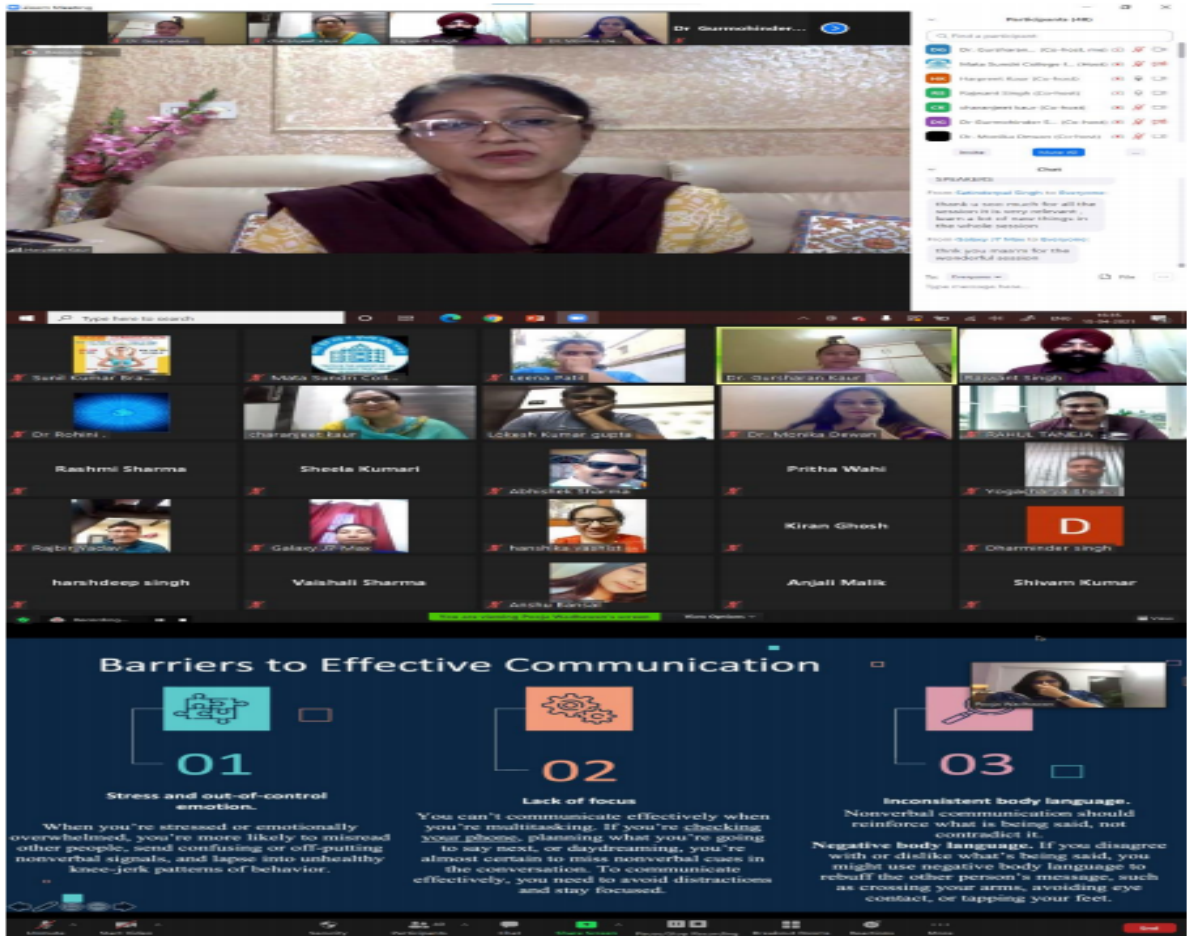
Zoom Meeting

Dr Gurmohinder...

Participants (48)

Find a participant

Dr. Gurcharan... (Co-host, me)

Mata Sundri College f... (Host)

Harpreet Kaur (Co-host)

Rajwant Singh (Co-host)

charanjeet kaur (Co-host)

Dr Gurmohinder S... (Co-host)

Dr. Monika Dewan (Co-host)

Invite

Mute All

Chat

From Gatinderpal Singh to Everyone:

thank u soo much for all the session it is very relevant , learn a lot of new things in the whole session

From Galaxy J7 Max to Everyone:

thnk you mam for the wonderful session

To: Everyone

File

Type message here...

Type here to search

Sunil Kumar Bra...

Mata Sundri Col...

Leena Pahl

Dr. Gurcharan Kaur

Rajwant Singh

Dr Rohini

charanjeet kaur

Lokesh Kumar gupta

Dr. Monika Dewan

RAHUL TANEJA

Rashmi Sharma

Sheela Kumari

Abhishek Sharma

Pritha Wahi

Yoga...

Rajbir Yadav

Galaxy J7 Max

harshika vashist

Kiran Ghosh

D

Dharminder singh

harshdeep singh

Vaishali Sharma

Anshu Bansal

Anjali Malik

Shivam Kumar

Barriers to Effective Communication

01

Stress and out-of-control emotion.

When you're stressed or emotionally overwhelmed, you're more likely to misread other people, send confusing or off-putting nonverbal signals, and lapse into unhealthy knee-jerk patterns of behavior.

02

Lack of focus

You can't communicate effectively when you're multitasking. If you're checking your phone, planning what you're going to say next, or daydreaming, you're almost certain to miss nonverbal cues in the conversation. To communicate effectively, you need to avoid distractions and stay focused.

03

Inconsistent body language.

Nonverbal communication should reinforce what is being said, not contradict it.

Negative body language. If you disagree with or dislike what's being said, you might use negative body language to rebuff the other person's message, such as crossing your arms, avoiding eye contact, or tapping your feet.

End